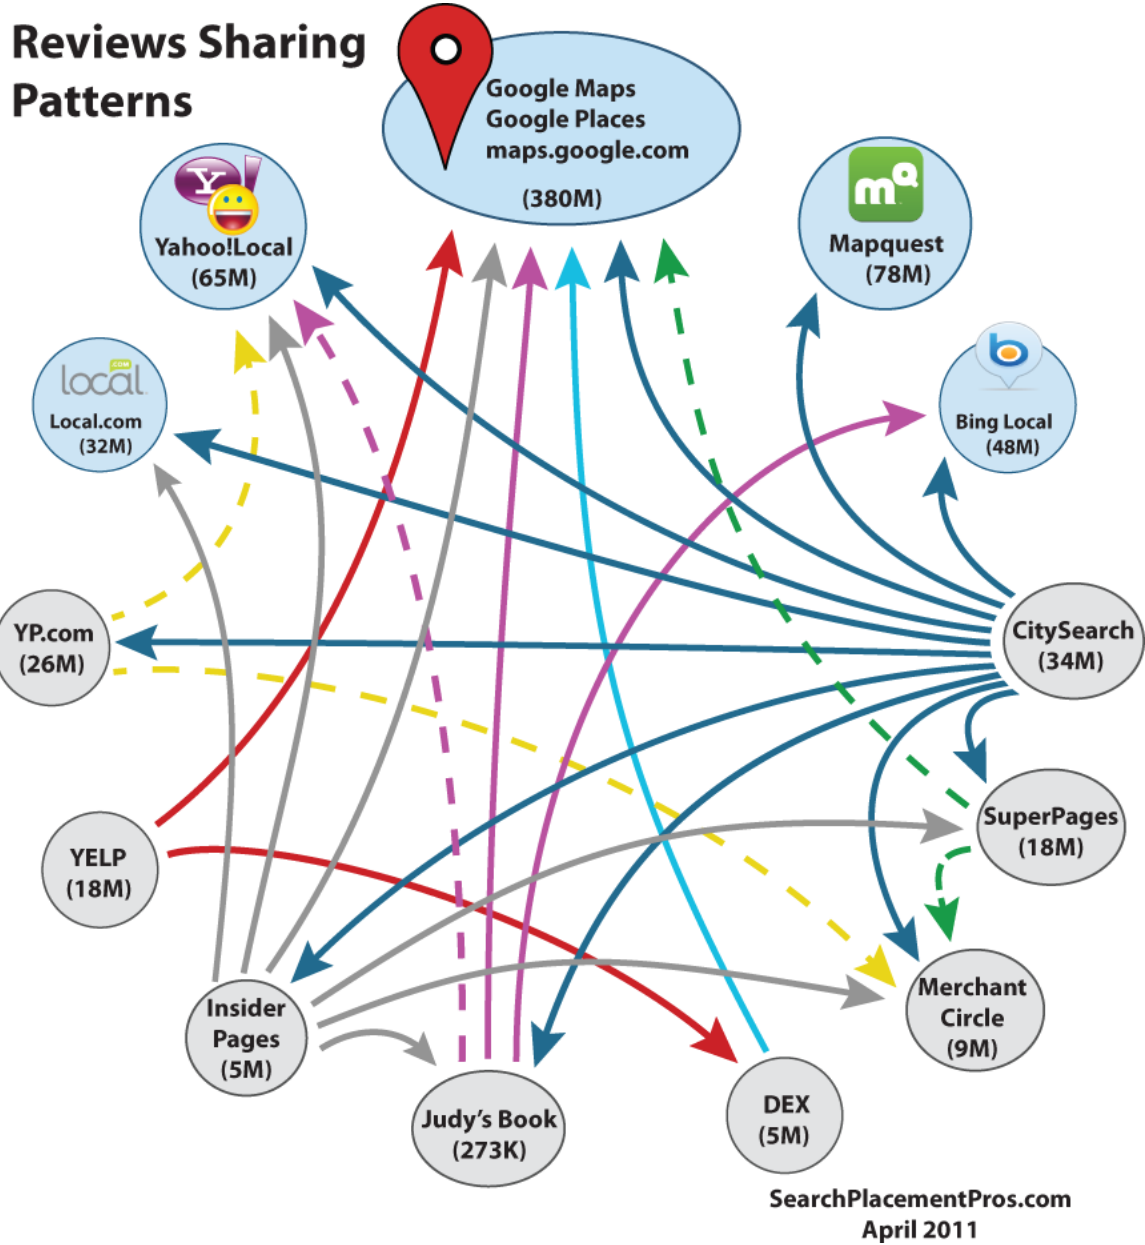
Reviews Sharing Patterns

Google Maps
Google Places
maps.google.com
(380M)

Yahoo!Local
(65M)

Mapquest
(78M)

local .com
Local.com
(32M)

Bing Local
(48M)

YP.com
(26M)

CitySearch
(34M)

SuperPages
(18M)

YELP
(18M)

Insider Pages
(5M)

Merchant Circle
(9M)

Judy's Book
(273K)

DEX
(5M)

SearchPlacementPros.com
April 2011